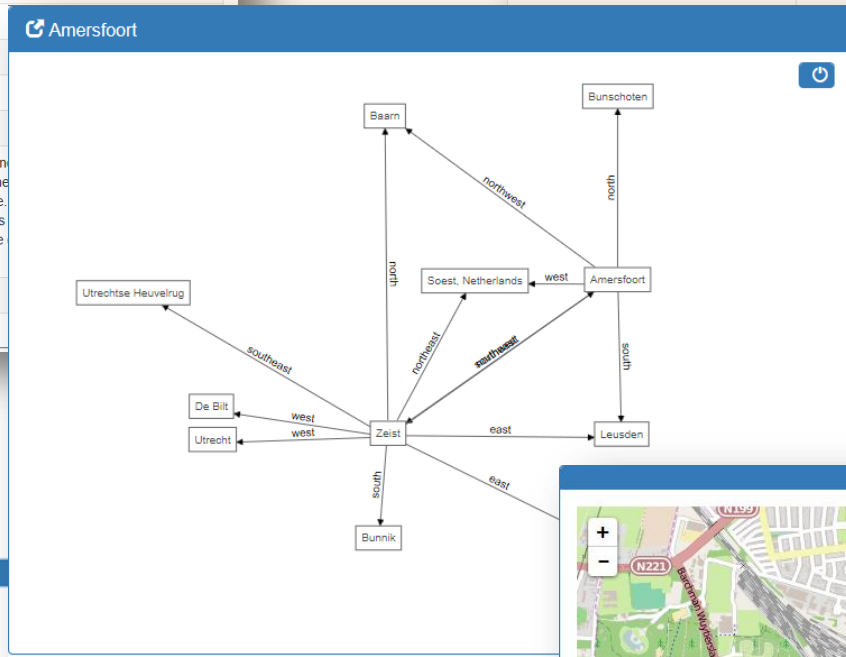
Amersfoort

Bunschoten

Baarn

northwest

north

west

Soest, Netherlands

Amersfoort

Utrechtse Heuvelrug

north

northeast

southwest

south

southeast

De Bilt

west

Utrecht

west

Zeist

east

Leusden

east

south

Bunnik

+

−

N199

N221

Bachman Wyhersa